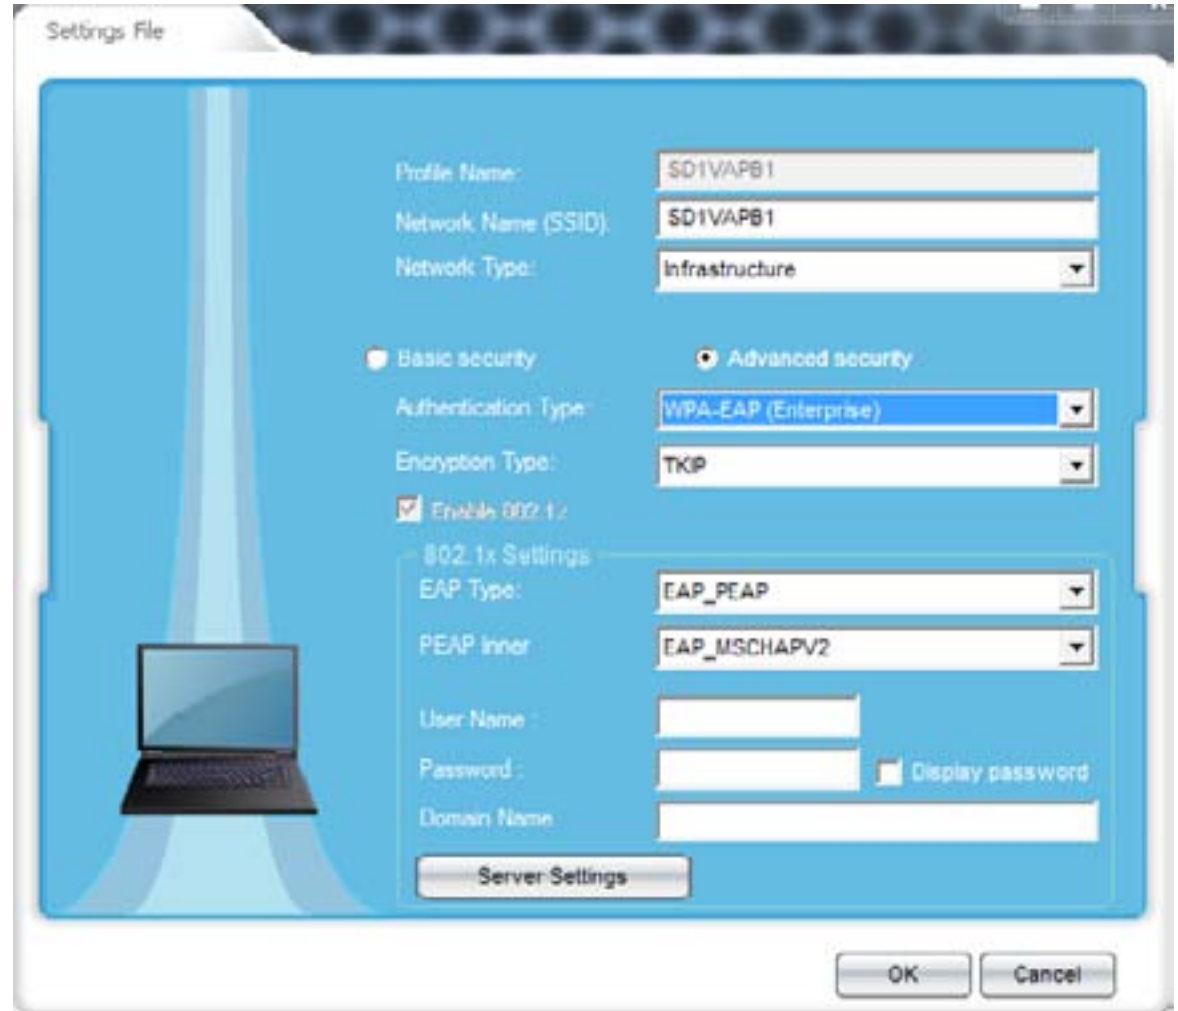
Settings File

Profile Name: SD1VAPB1
Network Name (SSID): SD1VAPB1
Network Type: Infrastructure

Basic security
Advanced security
Authentication Type: WPA-EAP (Enterprise)
Encryption Type: TKIP
Enable 802.1x

802.1x Settings
EAP Type: EAP_PEAP
PEAP Inner EAP_MSCHAPV2
User Name :
Password :
Display password
Domain Name
Server Settings

OK
Cancel